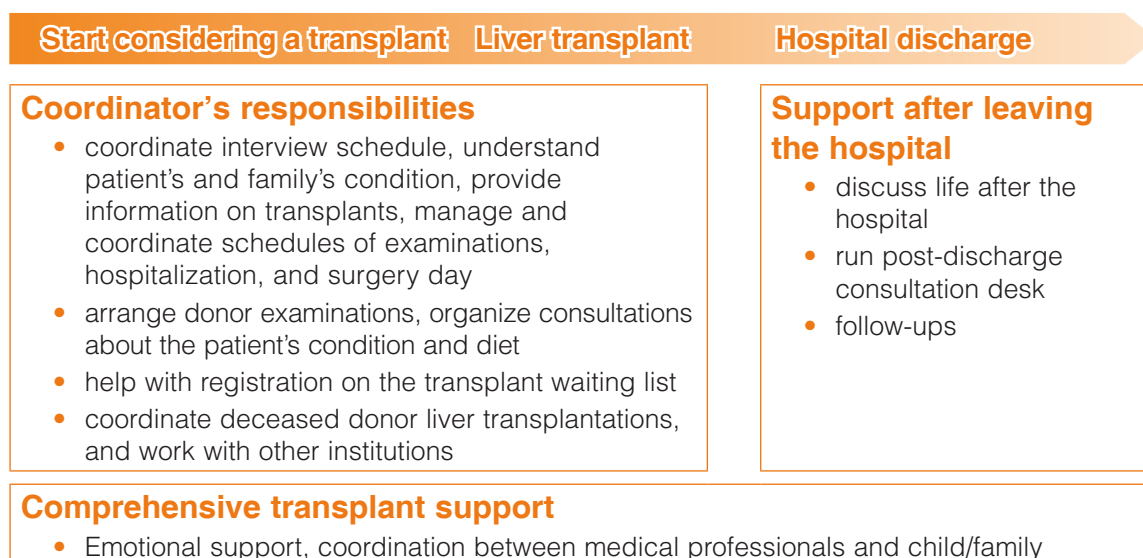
Start considering a transplant Liver transplant Hospital discharge

Coordinator's responsibilities
- coordinate interview schedule, understand patient's and family's condition, provide information on transplants, manage and coordinate schedules of examinations, hospitalization, and surgery day
- arrange donor examinations, organize consultations about the patient's condition and diet
- help with registration on the transplant waiting list
- coordinate deceased donor liver transplantations, and work with other institutions

Support after leaving the hospital
- discuss life after the hospital
- run post-discharge consultation desk
- follow-ups

Comprehensive transplant support
- Emotional support, coordination between medical professionals and child/family